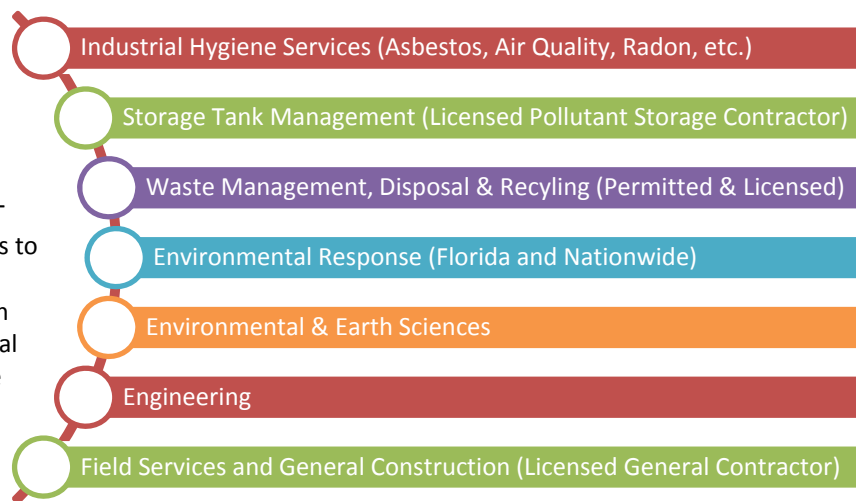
-
s to
n
al

Industrial Hygiene Services (Asbestos, Air Quality, Radon, etc.)

Storage Tank Management (Licensed Pollutant Storage Contractor)

Waste Management, Disposal & Recyling (Permitted & Licensed)

Environmental Response (Florida and Nationwide)

Environmental & Earth Sciences

Engineering

Field Services and General Construction (Licensed General Contractor)